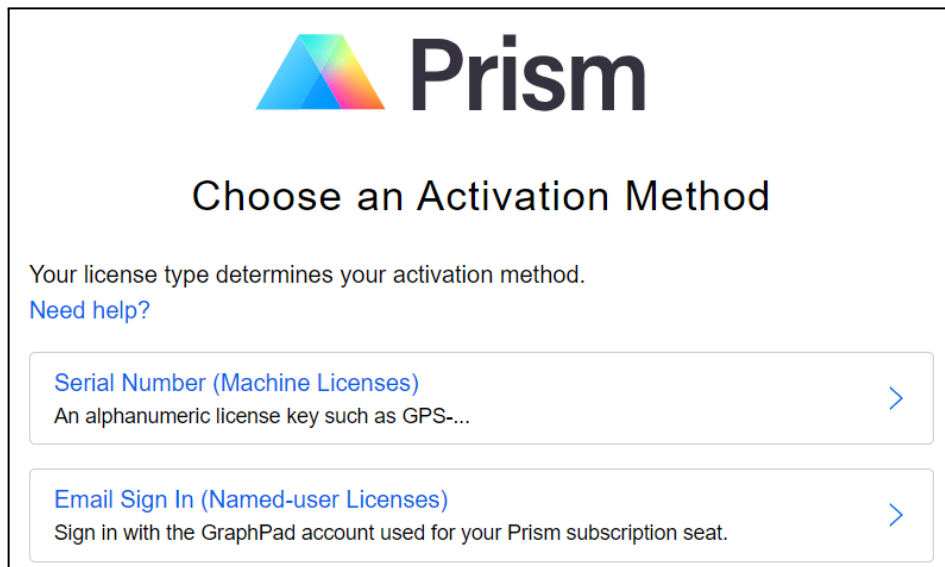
Prism

Choose an Activation Method

Your license type determines your activation method.
Need help?

Serial Number (Machine Licenses)
An alphanumeric license key such as GPS-...

Email Sign In (Named-user Licenses)
Sign in with the GraphPad account used for your Prism subscription seat.